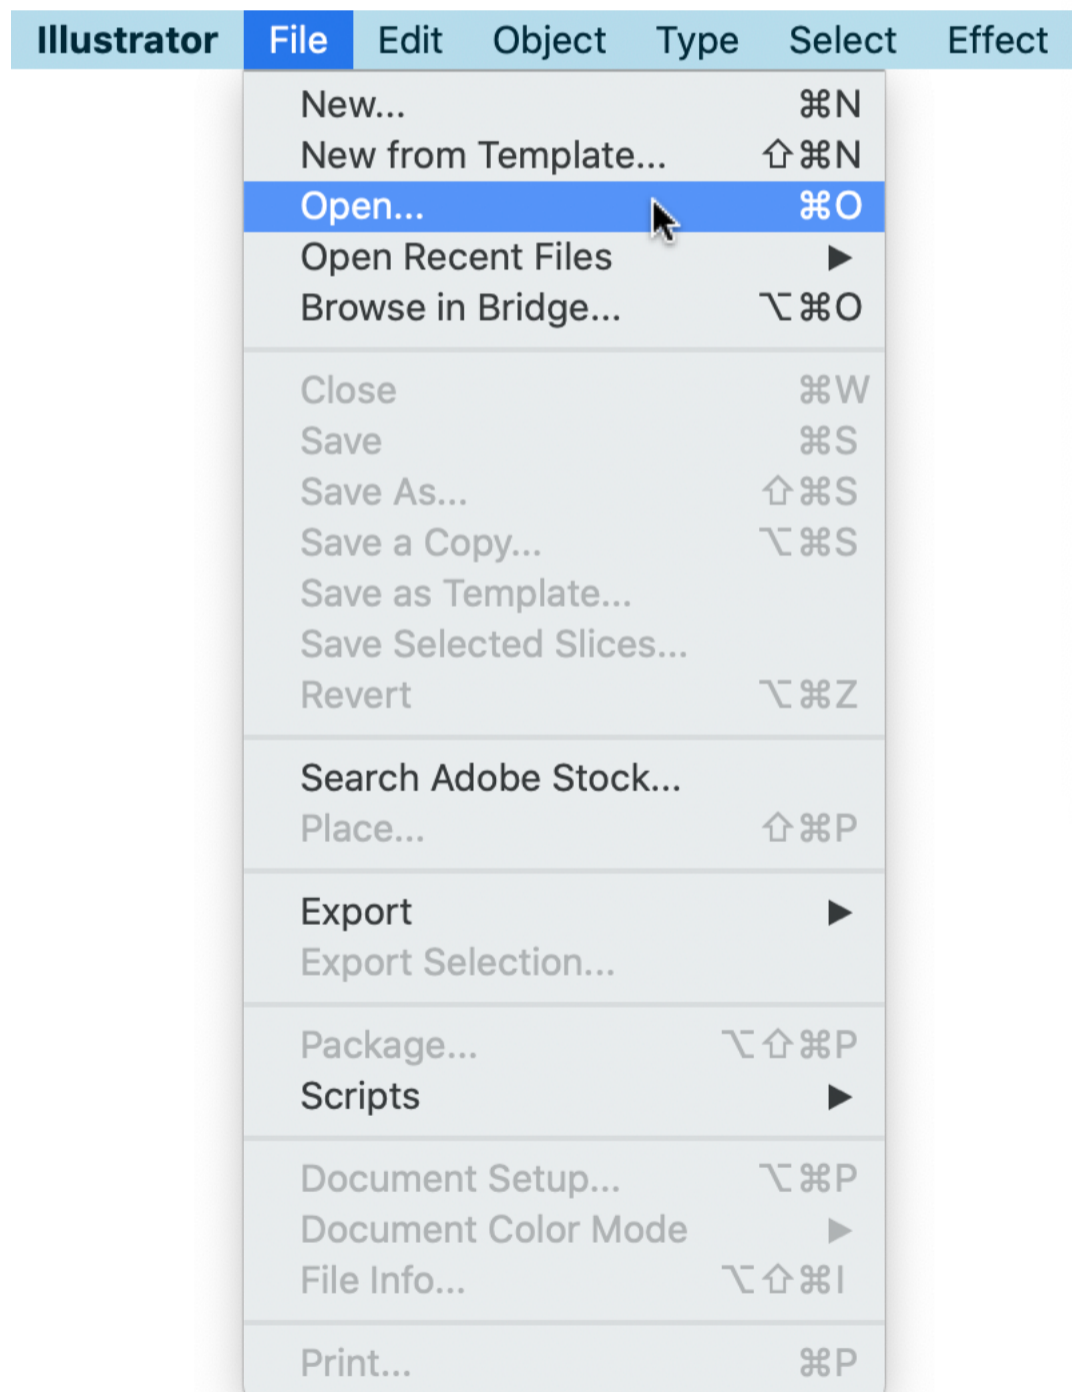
Illustrator File Edit Object Type Select Effect

New... ⌘N
New from Template... ⇧⌘N
Open... ⌘O
Open Recent Files ▶
Browse in Bridge... ⌥⌘O

Close ⌘W
Save ⌘S
Save As... ⇧⌘S
Save a Copy... ⌥⌘S
Save as Template...
Save Selected Slices...
Revert ⌥⌘Z

Search Adobe Stock...
Place... ⇧⌘P

Export ▶
Export Selection...

Package... ⌥⇧⌘P
Scripts ▶

Document Setup... ⌥⌘P
Document Color Mode ▶
File Info... ⌥⇧⌘I

Print... ⌘P